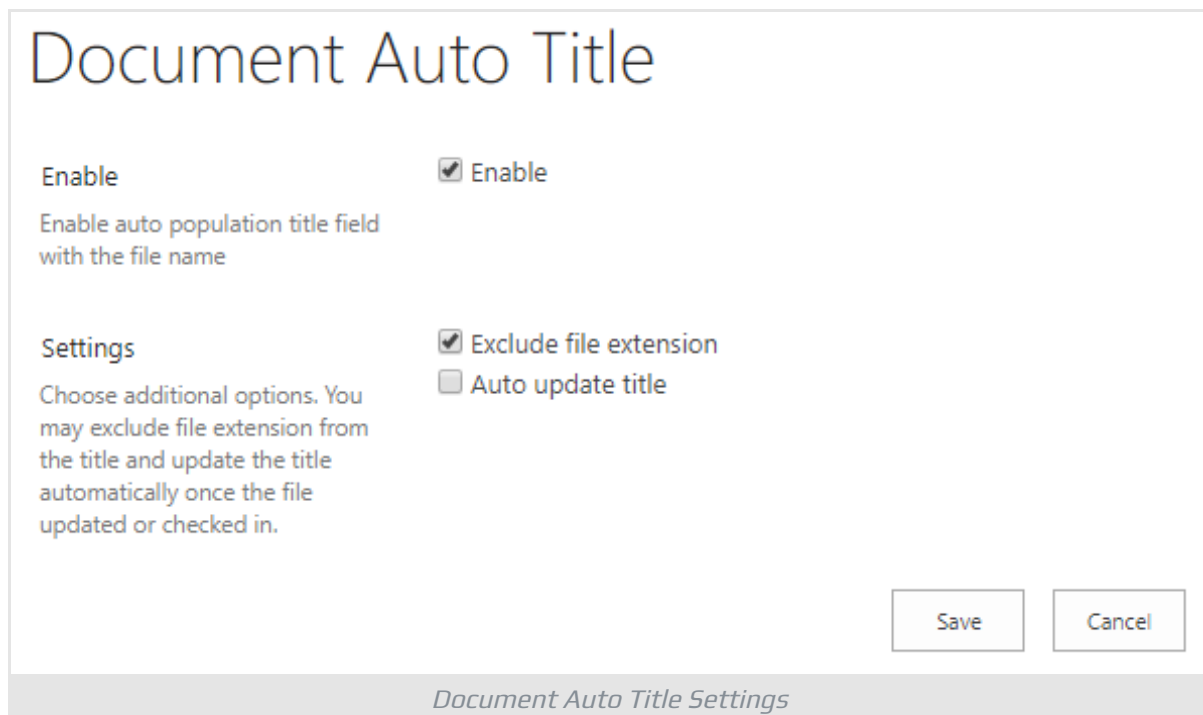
Document Auto Title

Enable

Enable auto population title field with the file name

Enable

Settings

Choose additional options. You may exclude file extension from the title and update the title automatically once the file updated or checked in.

Exclude file extension

Auto update title

Save

Cancel

Document Auto Title Settings